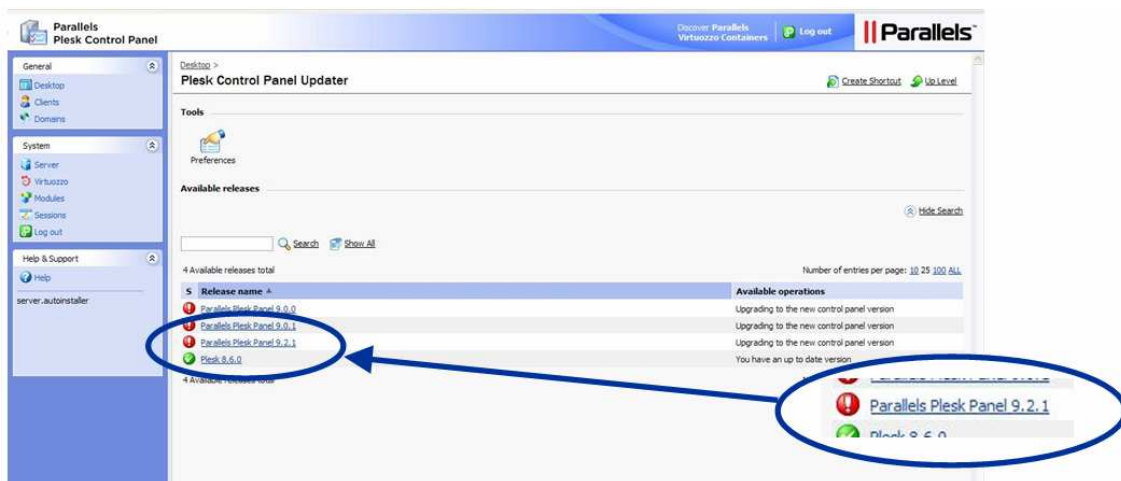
Parallels
Plesk Control Panel

Discover Parallels Virtuozzo Containers

Log out

||Parallels

General
Desktop
Clients
Domains

System
Server
Virtuozzo
Modules
Sessions
Log out

Help & Support
Help

server.autoinstaller

Desktop >
Plesk Control Panel Updater

Create Shortcut
Up Level

Tools

Preferences

Available releases

Hide Search

Search
Show All

4 Available releases total

Number of entries per page: 10 25 100 ALL

| S | Release name ▲ | Available operations |
|---|---|---|
| | Parallels Plesk Panel 9.0.0 | Upgrading to the new control panel version |
| | Parallels Plesk Panel 9.0.1 | Upgrading to the new control panel version |
| | Parallels Plesk Panel 9.2.1 | Upgrading to the new control panel version |
| | Plesk 8.6.0 | You have an up to date version |

4 Available releases total

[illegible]
Parallels Plesk Panel 9.2.1
Plesk 8.6.0